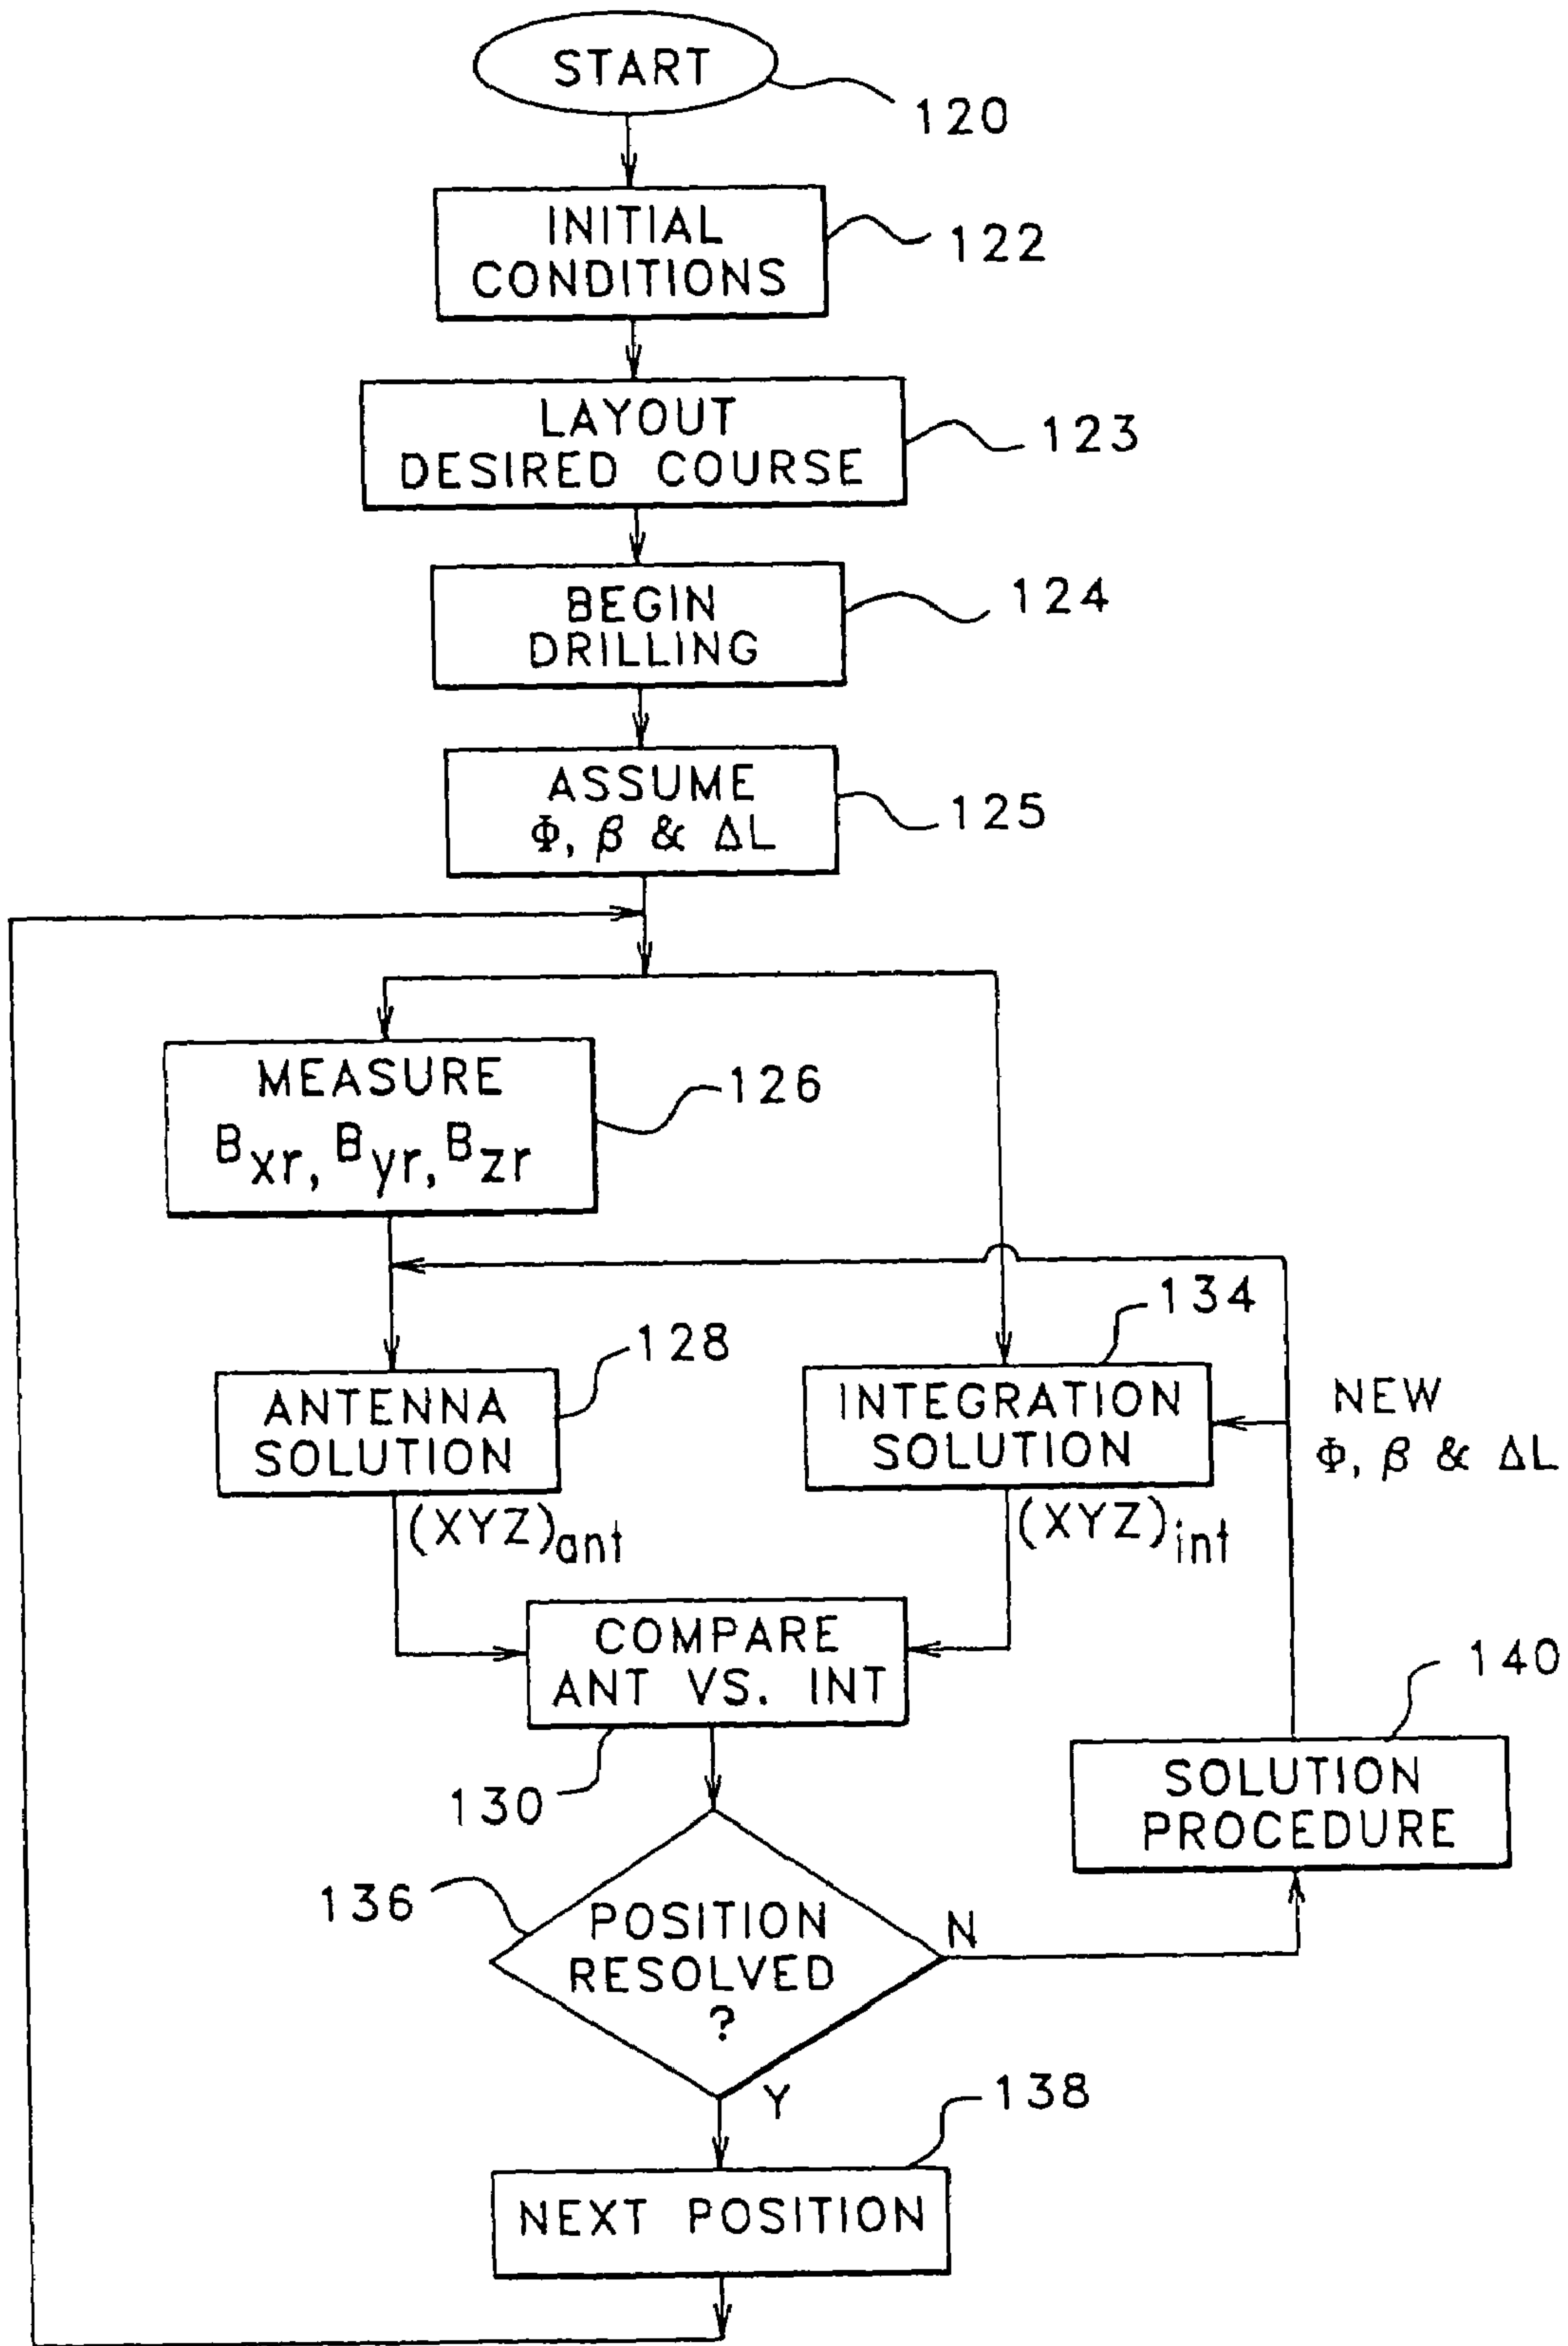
START
120

INITIAL CONDITIONS
122

LAYOUT DESIRED COURSE
123

BEGIN DRILLING
124

ASSUME $\Phi$, $\beta$ & $\Delta L$
125

MEASURE $B_{xr}, B_{yr}, B_{zr}$
126

134

128

ANTENNA SOLUTION

INTEGRATION SOLUTION

NEW $\Phi$, $\beta$ & $\Delta L$

$(XYZ)_{ant}$

$(XYZ)_{int}$

COMPARE ANT VS. INT

140

130

SOLUTION PROCEDURE

136

POSITION RESOLVED ?

N

Y

138

NEXT POSITION